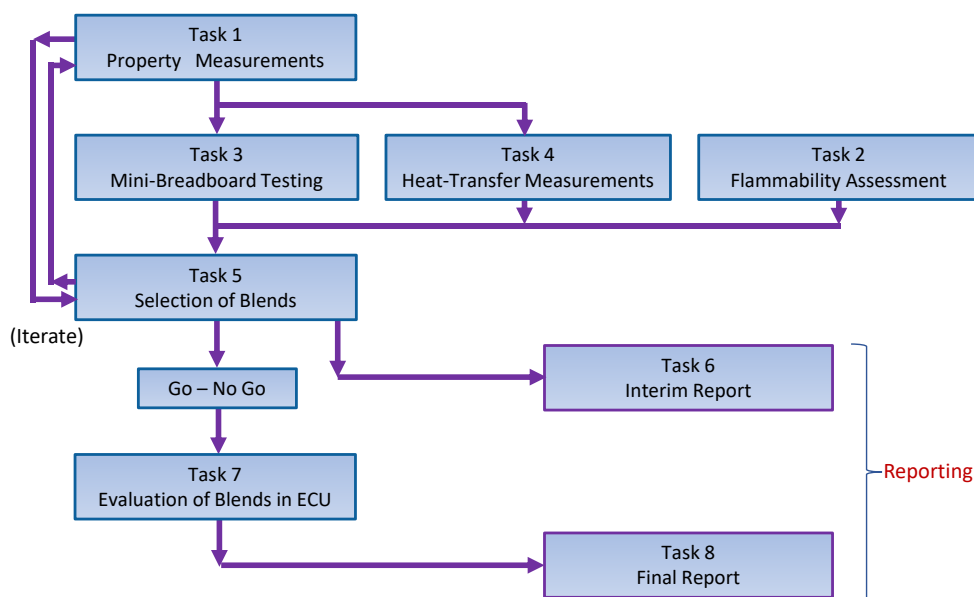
Task 1
Property Measurements

Task 3
Mini-Breadboard Testing

Task 4
Heat-Transfer Measurements

Task 2
Flammability Assessment

Task 5
Selection of Blends

(Iterate)

Go – No Go

Task 6
Interim Report

Task 7
Evaluation of Blends in ECU

Task 8
Final Report

Reporting